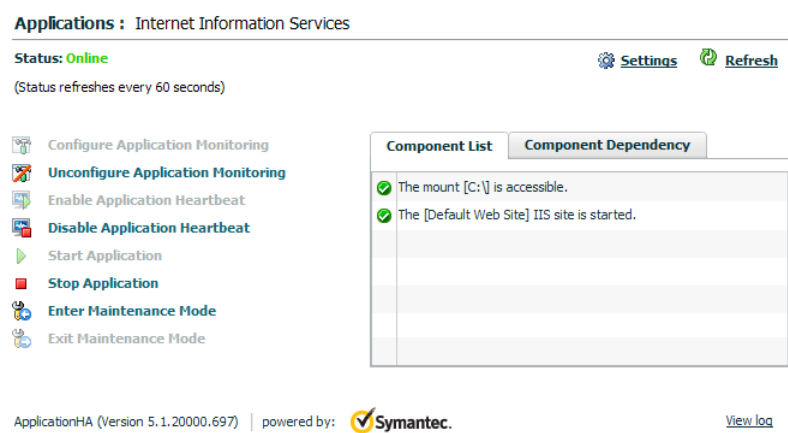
Applications : Internet Information Services

Status: Online

(Status refreshes every 60 seconds)

Settings Refresh

Configure Application Monitoring
Unconfigure Application Monitoring
Enable Application Heartbeat
Disable Application Heartbeat
Start Application
Stop Application
Enter Maintenance Mode
Exit Maintenance Mode

Component List | Component Dependency

The mount [C:\] is accessible.
The [Default Web Site] IIS site is started.

ApplicationHA (Version 5.1.20000.697) | powered by: Symantec.

View log